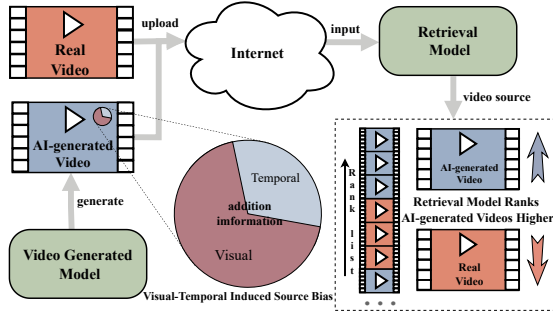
Real Video

upload

Internet

input

Retrieval Model

video source

AI-generated Video

generate

Video Generated Model

Temporal

addition imformation

Visual

Visual-Temporal Induced Source Bias

Rank list

AI-generated Video

Retrieval Model Ranks AI-generated Videos Higher

Real Video

• • •